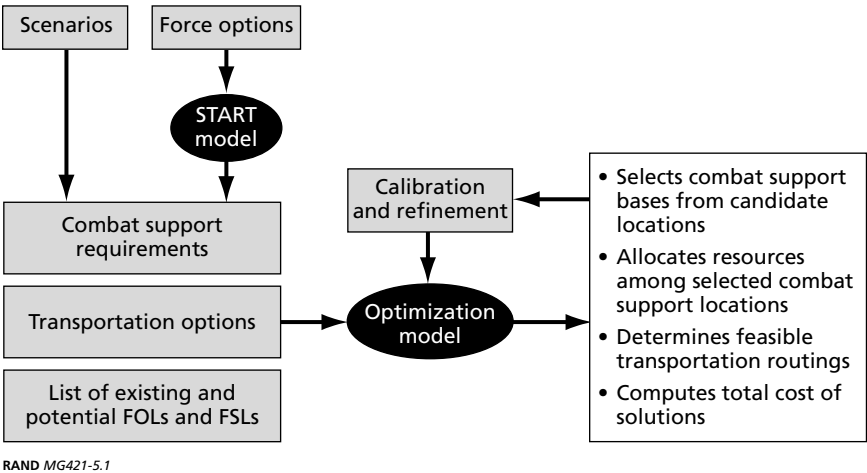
Scenarios

Force options

START model

Combat support requirements

Transportation options

List of existing and potential FOLs and FSLs

Calibration and refinement

Optimization model

• Selects combat support bases from candidate locations
• Allocates resources among selected combat support locations
• Determines feasible transportation routings
• Computes total cost of solutions

RAND *MG421-5.1*